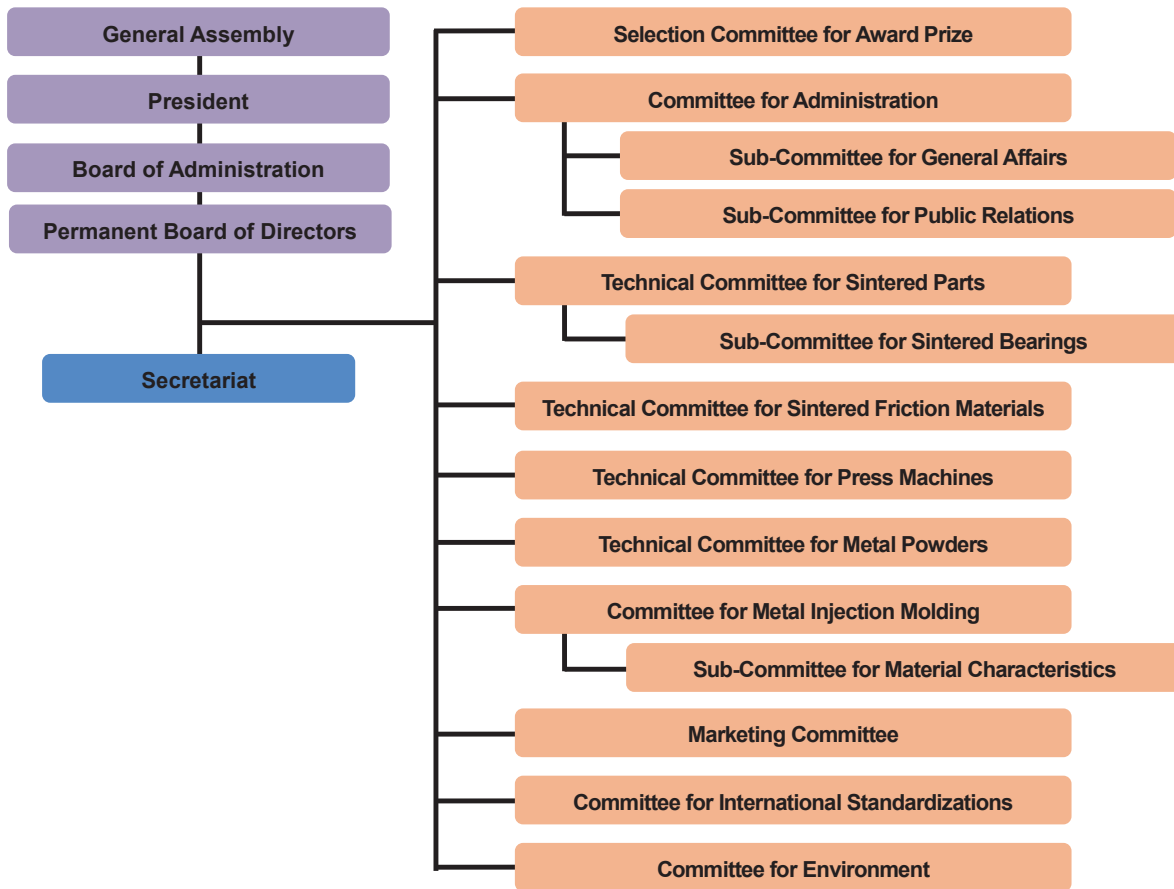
General Assembly

President

Board of Administration

Permanent Board of Directors

Secretariat

Selection Committee for Award Prize

Committee for Administration

Sub-Committee for General Affairs

Sub-Committee for Public Relations

Technical Committee for Sintered Parts

Sub-Committee for Sintered Bearings

Technical Committee for Sintered Friction Materials

Technical Committee for Press Machines

Technical Committee for Metal Powders

Committee for Metal Injection Molding

Sub-Committee for Material Characteristics

Marketing Committee

Committee for International Standardizations

Committee for Environment